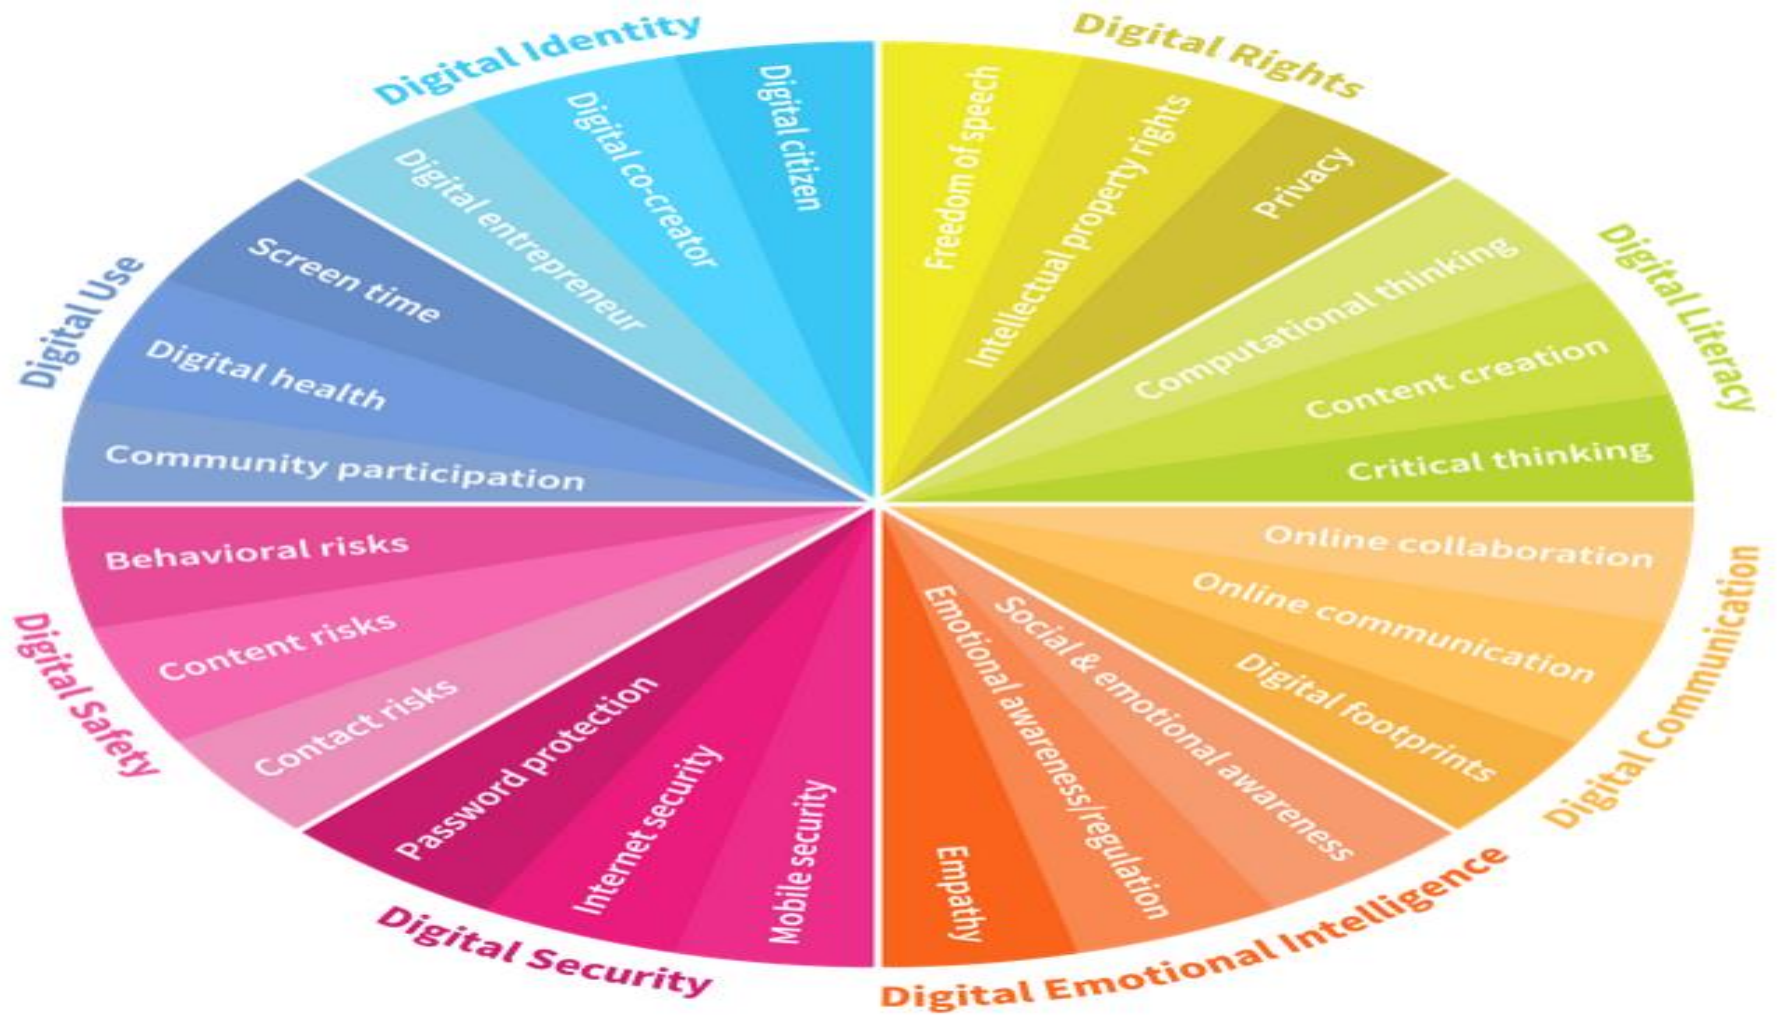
Digital Identity
Digital citizen
Digital co-creator
Digital entrepreneur

Digital Rights
Freedom of speech
Intellectual property rights
Privacy

Digital Literacy
Computational thinking
Content creation
Critical thinking

Digital Communication
Online collaboration
Online communication
Digital footprints

Digital Emotional Intelligence
Social & emotional awareness
Emotional awareness/regulation
Empathy

Digital Security
Mobile security
Internet security
Password protection

Digital Safety
Contact risks
Content risks
Behavioral risks

Digital Use
Community participation
Digital health
Screen time